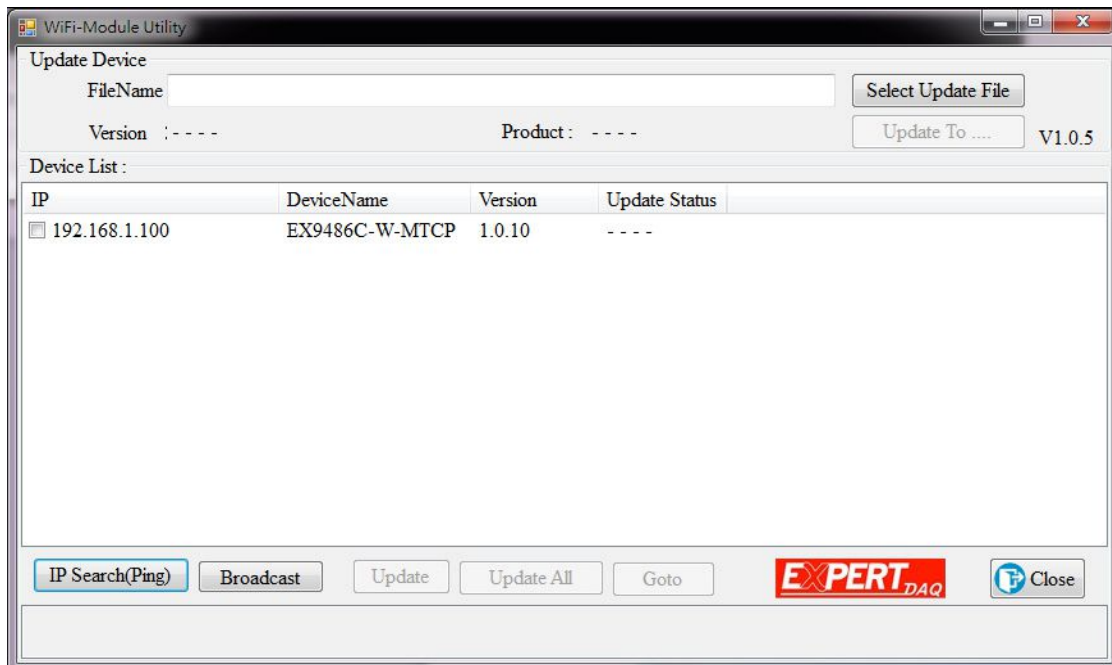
WiFi-Module Utility

Update Device

FileName

Select Update File

Version : - - - -

Product : - - - -

Update To ....

V1.0.5

Device List :

| IP | DeviceName | Version | Update Status |
|---|---|---|---|
| 192.168.1.100 | EX9486C-W-MTCP | 1.0.10 | - - - - |

IP Search(Ping)

Broadcast

Update

Update All

Goto

EXPERT DAQ

Close